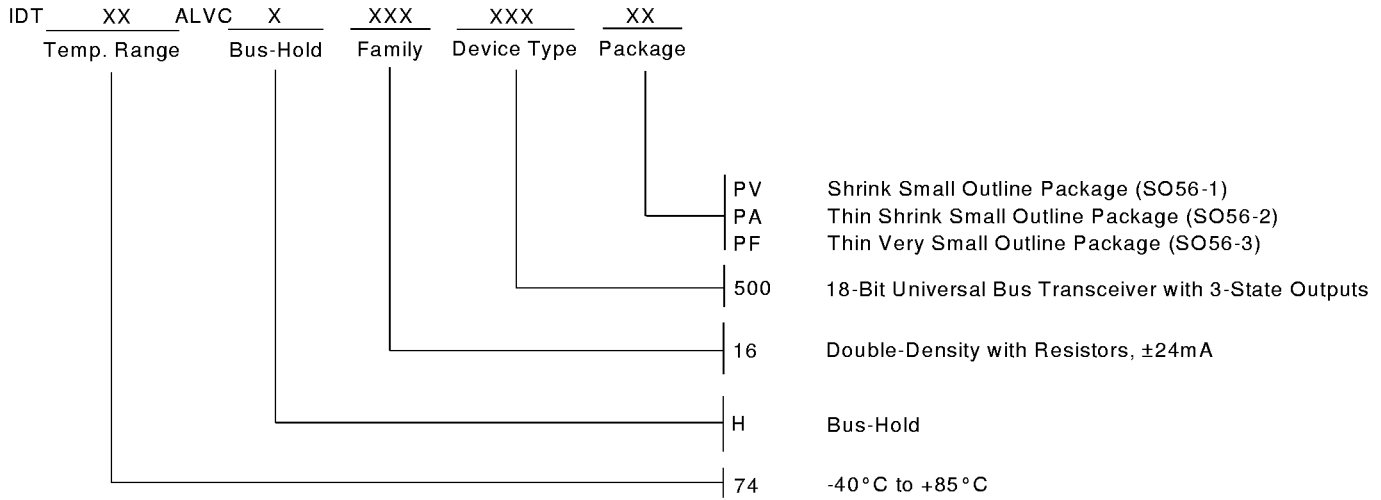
IDT XX ALVC X XXX XXX XX
Temp. Range Bus-Hold Family Device Type Package

PV Shrink Small Outline Package (SO56-1)
PA Thin Shrink Small Outline Package (SO56-2)
PF Thin Very Small Outline Package (SO56-3)

500 18-Bit Universal Bus Transceiver with 3-State Outputs

16 Double-Density with Resistors, ±24mA

H Bus-Hold

74 -40°C to +85°C